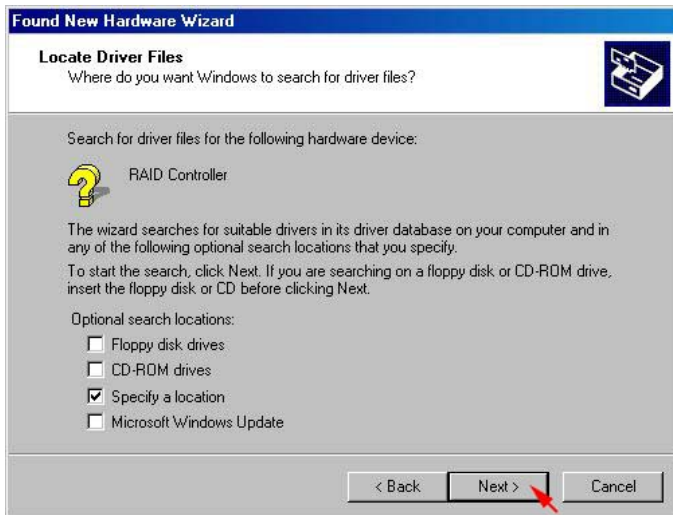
Found New Hardware Wizard

Locate Driver Files
Where do you want Windows to search for driver files?

Search for driver files for the following hardware device:

RAID Controller

The wizard searches for suitable drivers in its driver database on your computer and in any of the following optional search locations that you specify.

To start the search, click Next. If you are searching on a floppy disk or CD-ROM drive, insert the floppy disk or CD before clicking Next.

Optional search locations:

☐ Floppy disk drives
☐ CD-ROM drives
☑ Specify a location
☐ Microsoft Windows Update

< Back
Next >
Cancel